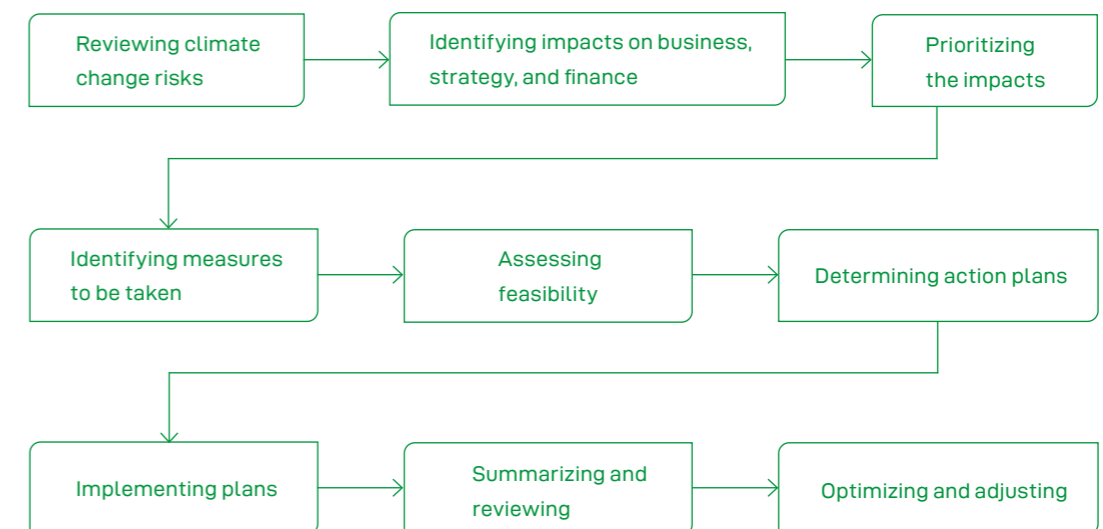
Reviewing climate change risks

Identifying impacts on business, strategy, and finance

Prioritizing the impacts

Identifying measures to be taken

Assessing feasibility

Determining action plans

Implementing plans

Summarizing and reviewing

Optimizing and adjusting